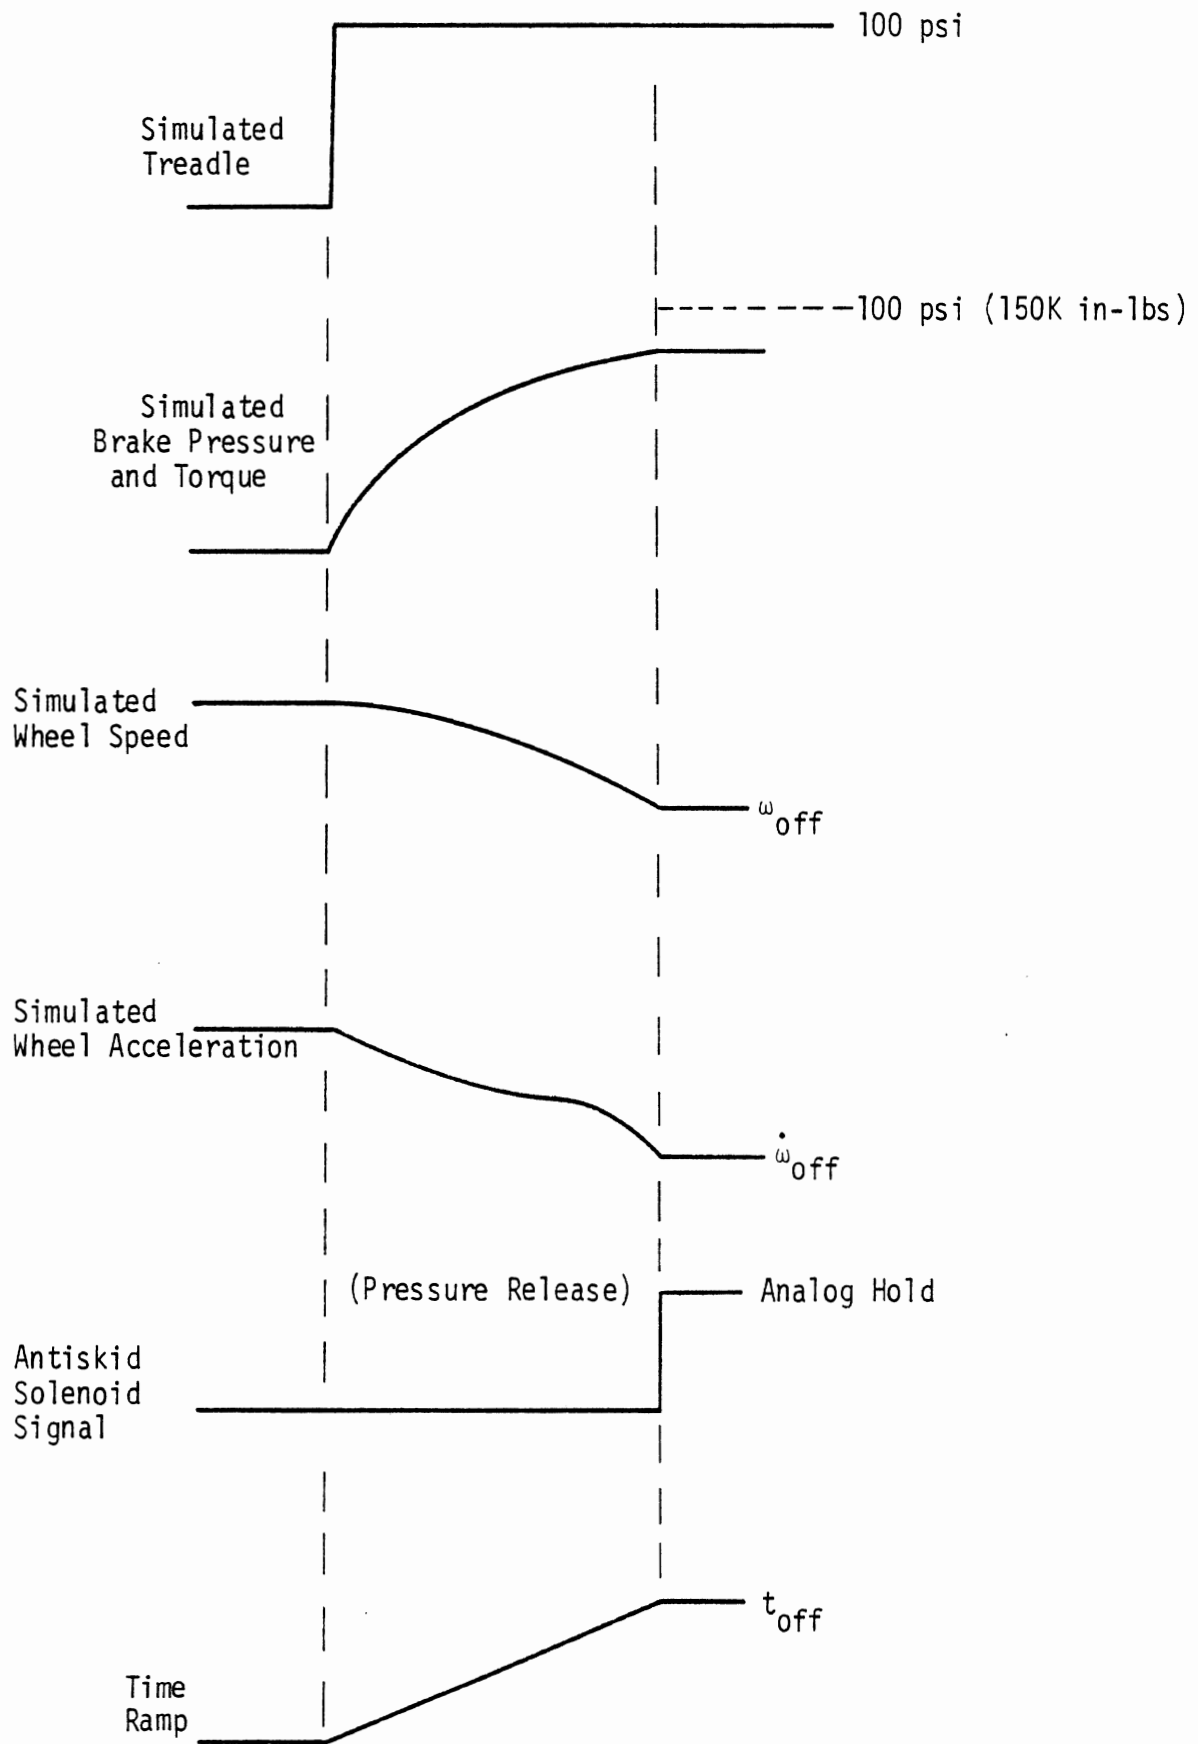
100 psi

Simulated Treadle

100 psi (150K in-lbs)

Simulated Brake Pressure and Torque

Simulated Wheel Speed

$\omega_{off}$

Simulated Wheel Acceleration

$\dot{\omega}_{off}$

(Pressure Release)

Analog Hold

Antiskid Solenoid Signal

$t_{off}$

Time Ramp